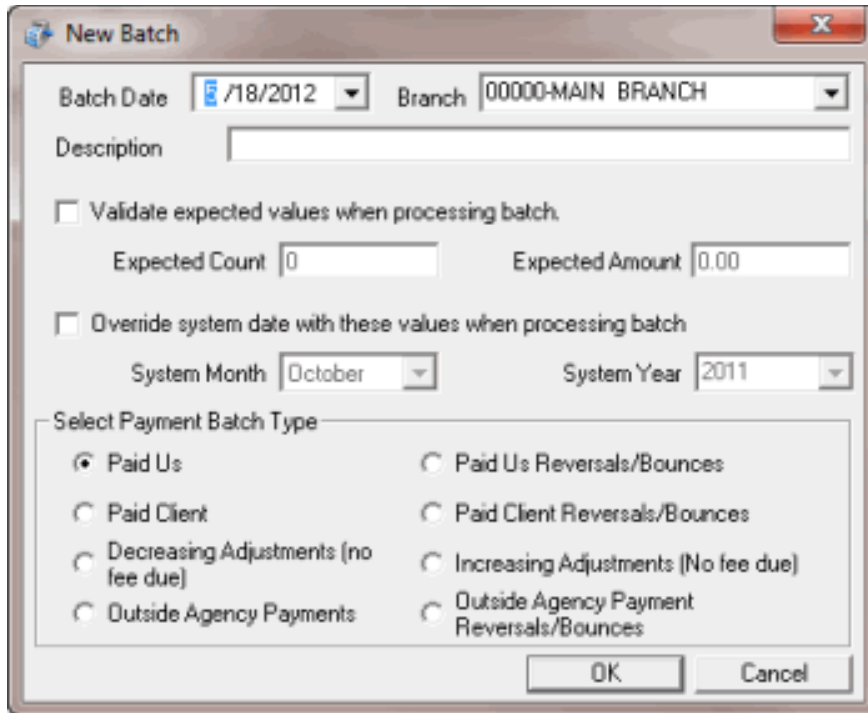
New Batch

Batch Date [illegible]/18/2012 Branch 00000-MAIN BRANCH

Description

Validate expected values when processing batch.

Expected Count 0 Expected Amount 0.00

Override system date with these values when processing batch

System Month October System Year 2011

Select Payment Batch Type

Paid Us

Paid Us Reversals/Bounces

Paid Client

Paid Client Reversals/Bounces

Decreasing Adjustments (no fee due)

Increasing Adjustments (No fee due)

Outside Agency Payments

Outside Agency Payment Reversals/Bounces

OK Cancel